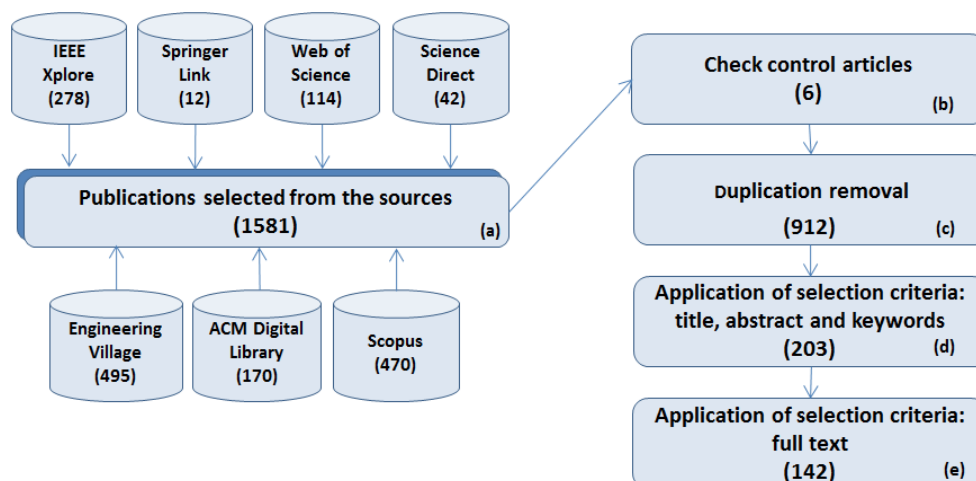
IEEE Xplore (278)

Springer Link (12)

Web of Science (114)

Science Direct (42)

Publications selected from the sources (1581) (a)

Engineering Village (495)

ACM Digital Library (170)

Scopus (470)

Check control articles (6) (b)

Duplication removal (912) (c)

Application of selection criteria: title, abstract and keywords (203) (d)

Application of selection criteria: full text (142) (e)